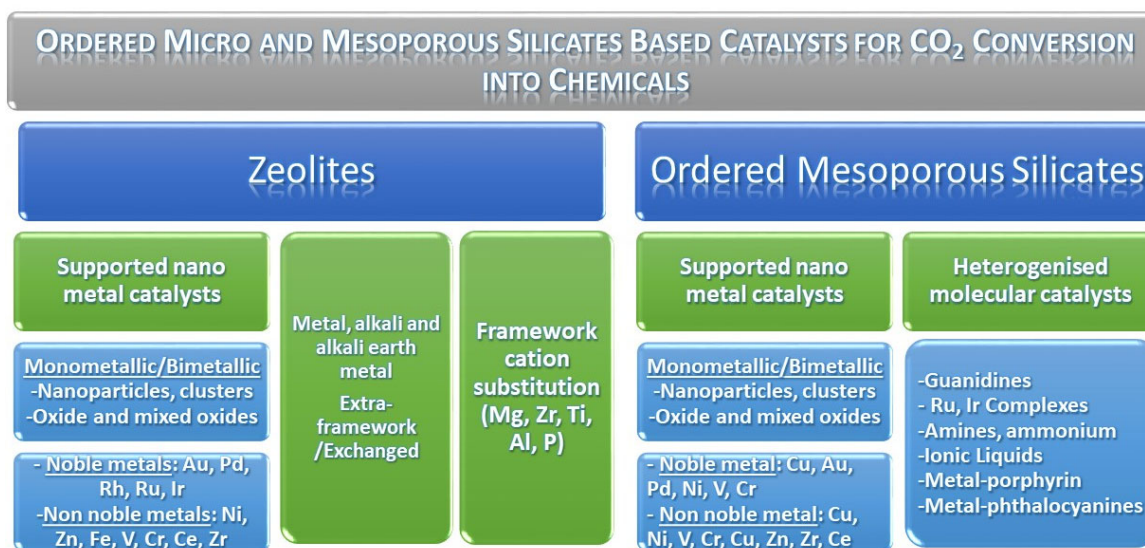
ORDERED MICRO AND MESOPOROUS SILICATES BASED CATALYSTS FOR $CO_2$ CONVERSION INTO CHEMICALS

Zeolites

Supported nano metal catalysts

Monometallic/Bimetallic
-Nanoparticles, clusters
-Oxide and mixed oxides

- Noble metals: Au, Pd, Rh, Ru, Ir
-Non noble metals: Ni, Zn, Fe, V, Cr, Ce, Zr

Metal, alkali and alkali earth metal
Extra-framework /Exchanged

Framework cation substitution (Mg, Zr, Ti, Al, P)

Ordered Mesoporous Silicates

Supported nano metal catalysts

Monometallic/Bimetallic
-Nanoparticles, clusters
-Oxide and mixed oxides

- Noble metal: Cu, Au, Pd, Ni, V, Cr
- Non noble metal: Cu, Ni, V, Cr, Cu, Zn, Zr, Ce

Heterogenised molecular catalysts

-Guanidines
- Ru, Ir Complexes
-Amines, ammonium
-Ionic Liquids
-Metal-porphyrin
-Metal-phthalocyanines